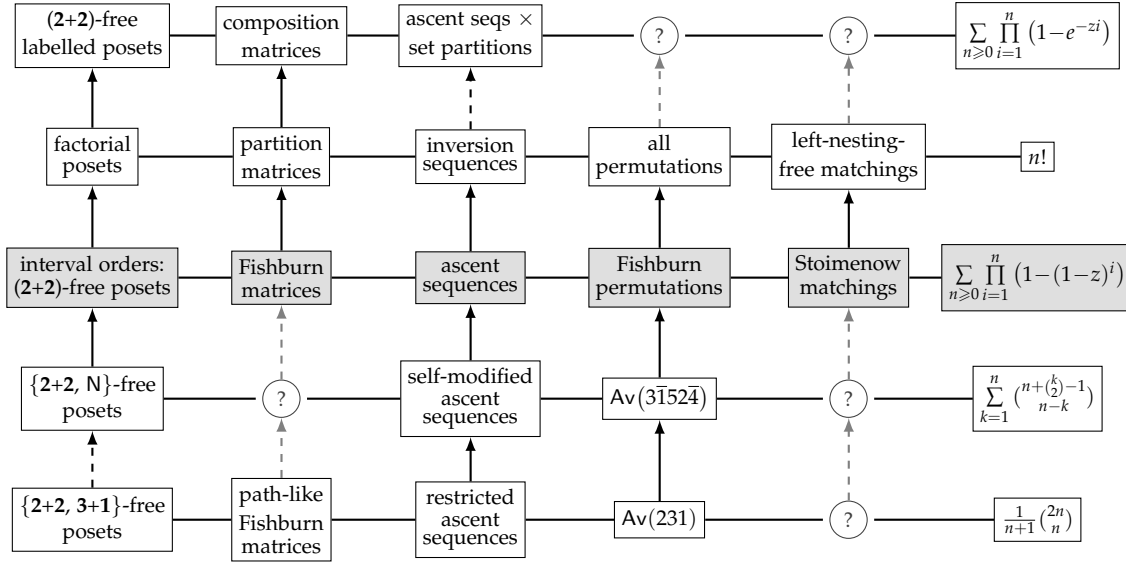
(**2**+**2**)-free labelled posets

composition matrices

ascent seqs × set partitions

?

?

$\sum_{n\geqslant 0}\prod_{i=1}^{n}\left(1-e^{-zi}\right)$

factorial posets

partition matrices

inversion sequences

all permutations

left-nesting-free matchings

$n!$

interval orders: (**2**+**2**)-free posets

Fishburn matrices

ascent sequences

Fishburn permutations

Stoimenow matchings

$\sum_{n\geqslant 0}\prod_{i=1}^{n}\left(1-(1-z)^{i}\right)$

{**2**+**2**, N}-free posets

?

self-modified ascent sequences

Av$(3\overline{1}52\overline{4})$

?

$\sum_{k=1}^{n}\binom{n+\binom{k}{2}-1}{n-k}$

{**2**+**2**, **3**+**1**}-free posets

path-like Fishburn matrices

restricted ascent sequences

Av$(231)$

?

$\frac{1}{n+1}\binom{2n}{n}$